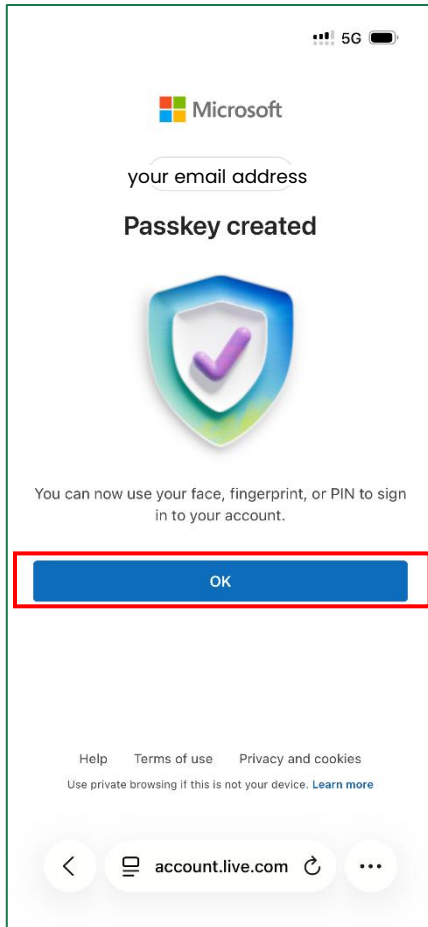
5G

Microsoft

your email address

Passkey created

You can now use your face, fingerprint, or PIN to sign in to your account.

OK

Help Terms of use Privacy and cookies

Use private browsing if this is not your device. Learn more

account.live.com